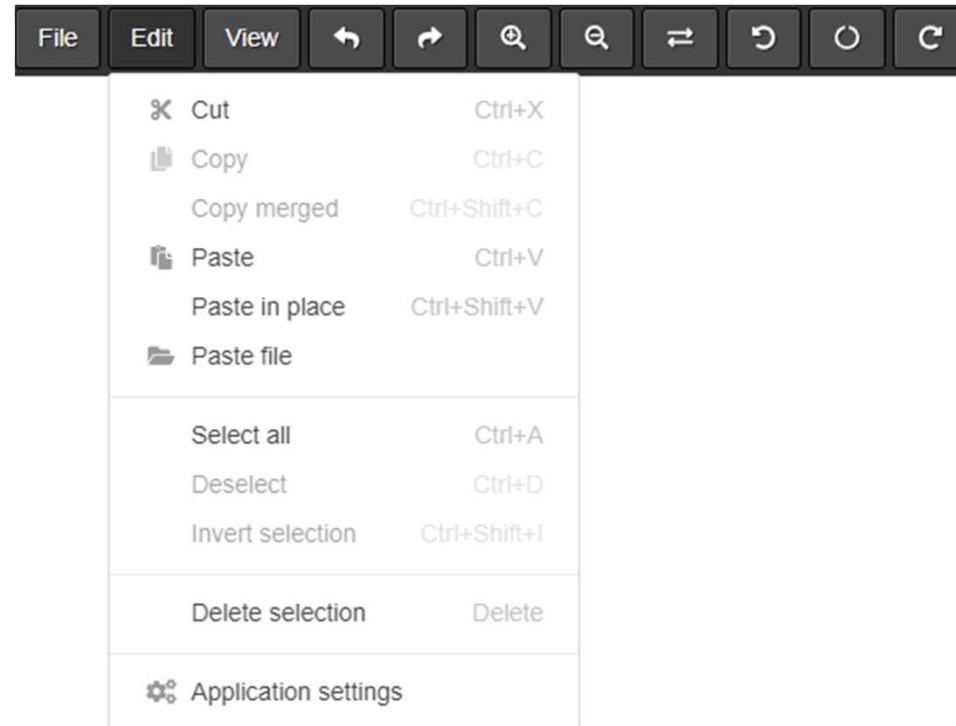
File Edit View

Cut Ctrl+X
Copy Ctrl+C
Copy merged Ctrl+Shift+C
Paste Ctrl+V
Paste in place Ctrl+Shift+V
Paste file

Select all Ctrl+A
Deselect Ctrl+D
Invert selection Ctrl+Shift+I

Delete selection Delete

Application settings